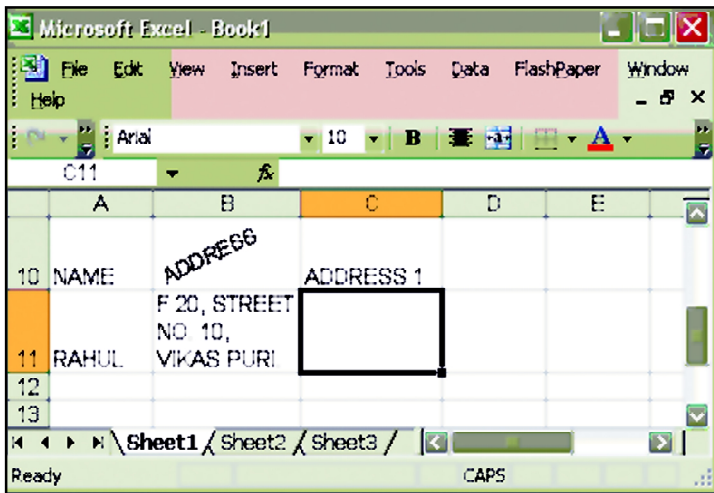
Microsoft Excel - Book1

File Edit View Insert Format Tools Data FlashPaper Window Help

Arial 10 B A

C11 fx

| | A | B | C | D | E |
|---|---|---|---|---|---|
| 10 | NAME | ADDRESS | ADDRESS 1 | | |
| 11 | RAHUL | F 20, STREET NO. 10, VIKAS PURI | | | |
| 12 | | | | | |
| 13 | | | | | |

Sheet1 Sheet2 Sheet3

Ready CAPS